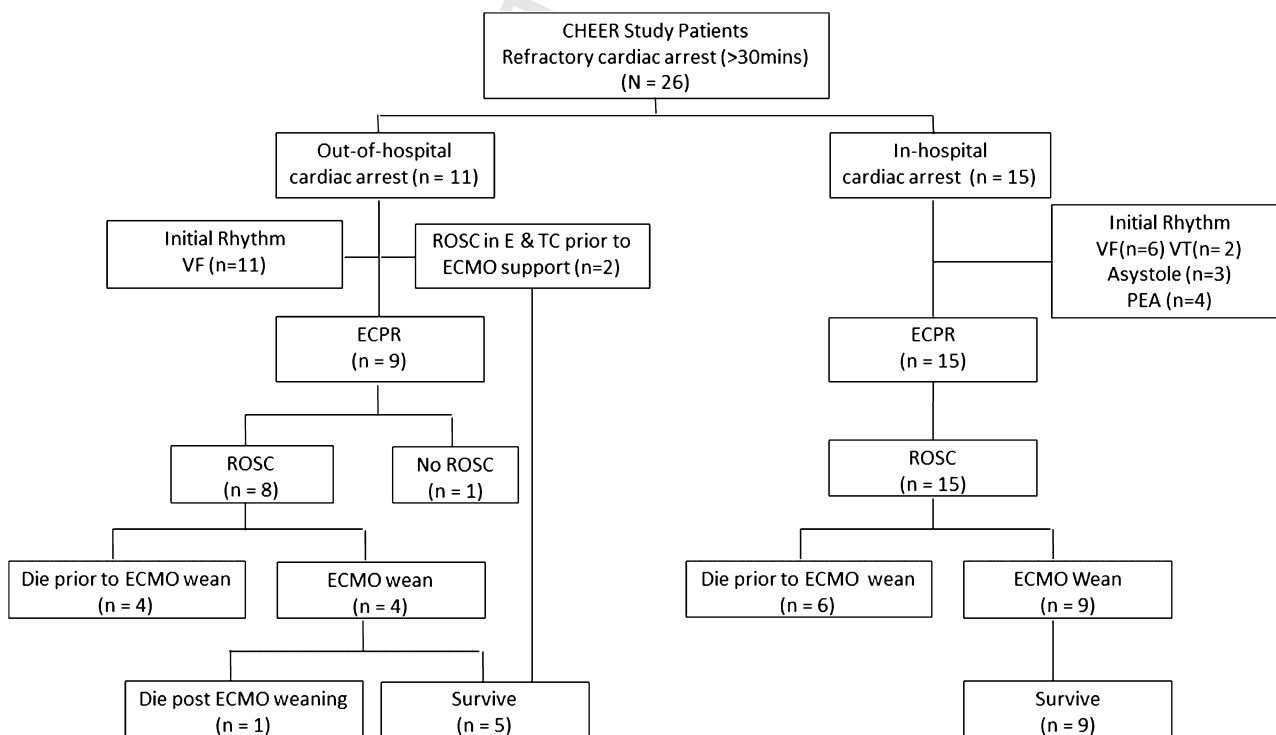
CHEER Study Patients
Refractory cardiac arrest (>30mins)
(N = 26)

Out-of-hospital
cardiac arrest (n = 11)

In-hospital
cardiac arrest (n = 15)

Initial Rhythm
VF (n=11)

ROSC in E & TC prior to
ECMO support (n=2)

Initial Rhythm
VF(n=6) VT(n= 2)
Asystole (n=3)
PEA (n=4)

ECPR
(n = 9)

ECPR
(n = 15)

ROSC
(n = 8)

No ROSC
(n = 1)

ROSC
(n = 15)

Die prior to ECMO wean
(n = 4)

ECMO wean
(n = 4)

Die prior to ECMO wean
(n = 6)

ECMO Wean
(n = 9)

Die post ECMO weaning
(n = 1)

Survive
(n = 5)

Survive
(n = 9)